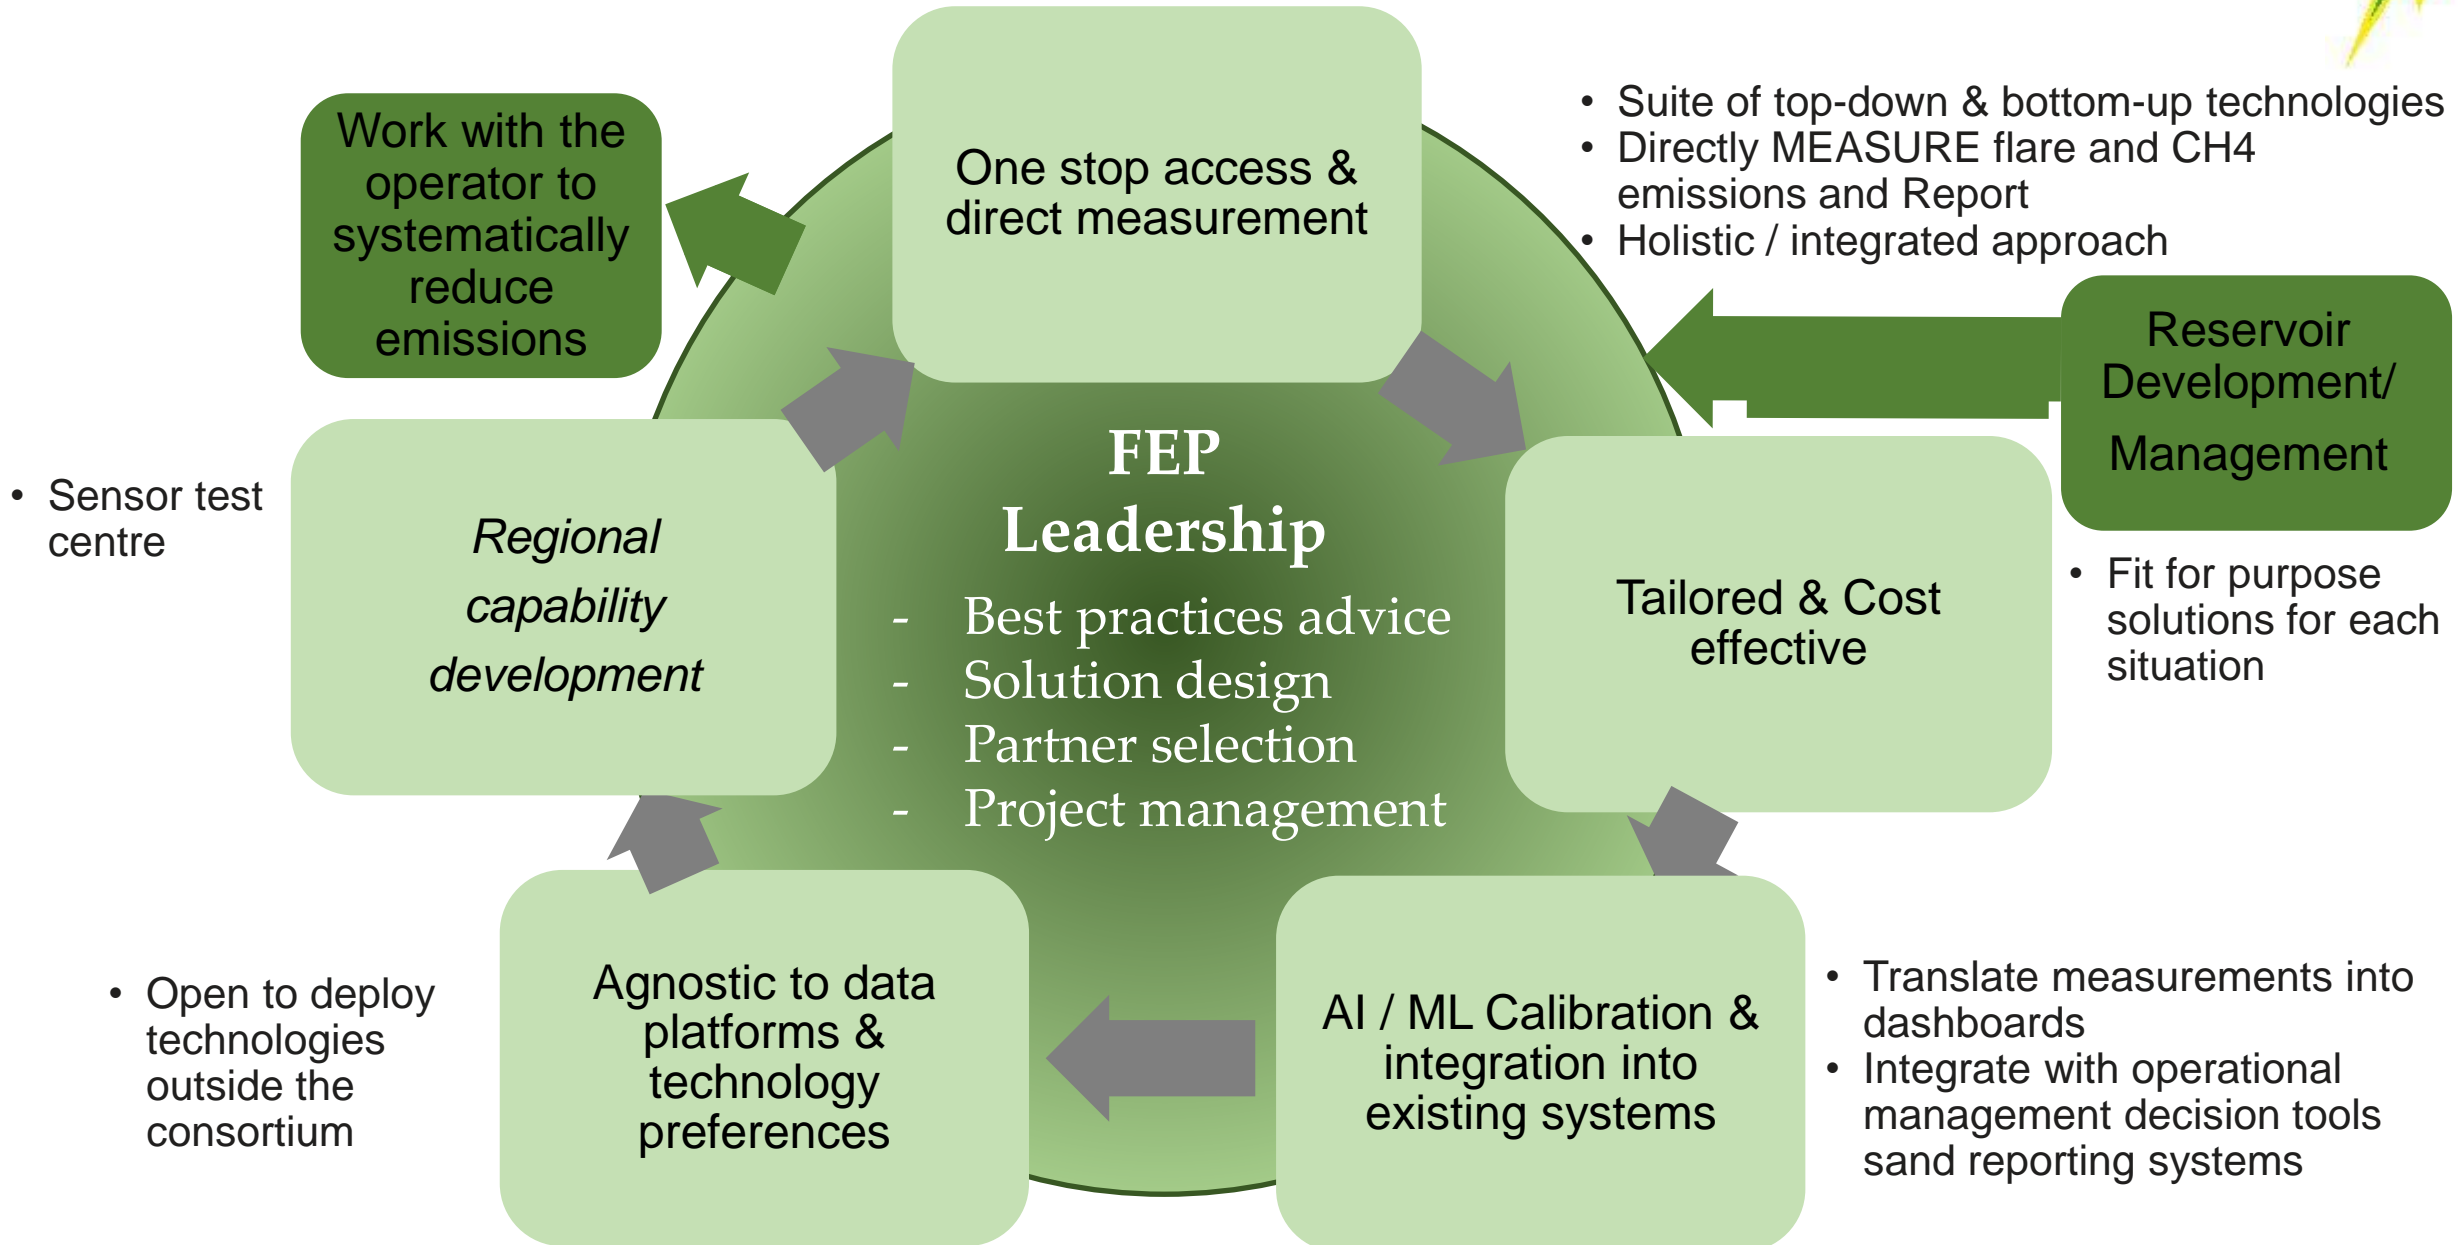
Work with the operator to systematically reduce emissions

One stop access & direct measurement

- Suite of top-down & bottom-up technologies
- Directly MEASURE flare and CH4 emissions and Report
- Holistic / integrated approach

Reservoir Development/ Management

- Sensor test centre

Regional capability development

FEP Leadership

- Best practices advice
- Solution design
- Partner selection
- Project management

Tailored & Cost effective

- Fit for purpose solutions for each situation

- Open to deploy technologies outside the consortium

Agnostic to data platforms & technology preferences

AI / ML Calibration & integration into existing systems

- Translate measurements into dashboards
- Integrate with operational management decision tools sand reporting systems